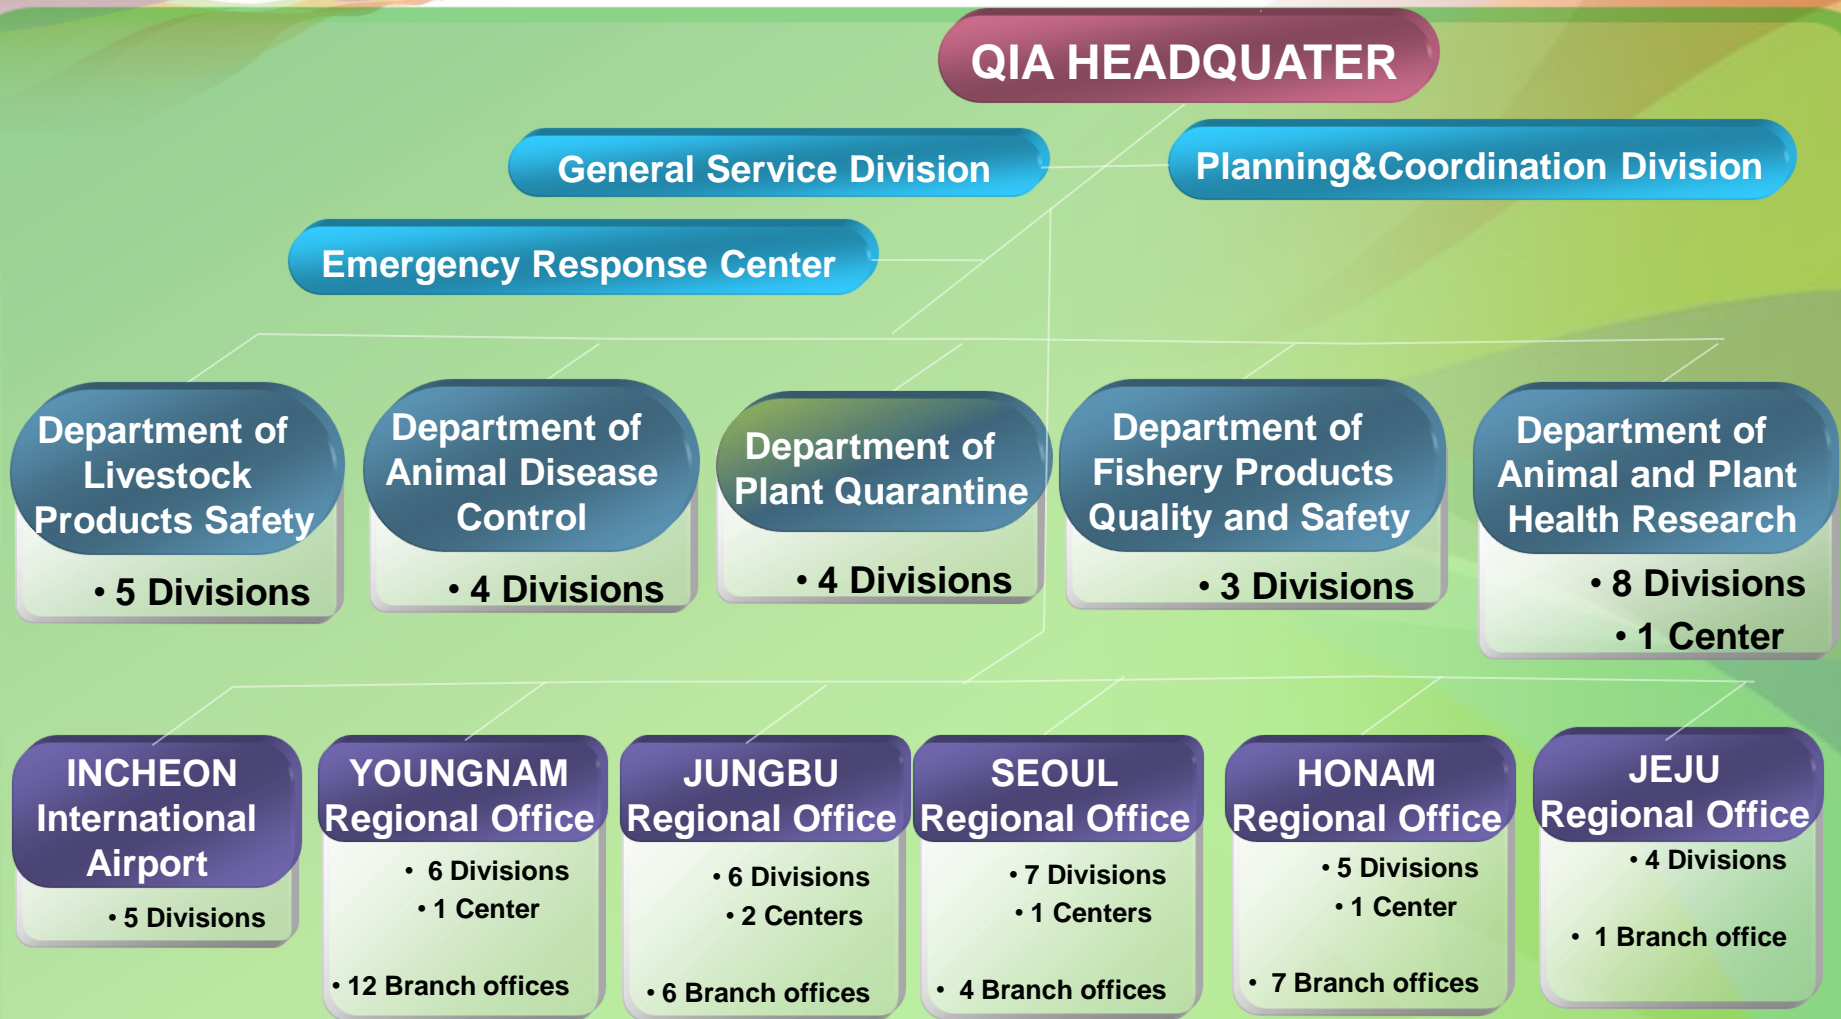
QIA HEADQUATER

General Service Division

Planning&Coordination Division

Emergency Response Center

Department of Livestock Products Safety
• 5 Divisions

Department of Animal Disease Control
• 4 Divisions

Department of Plant Quarantine
• 4 Divisions

Department of Fishery Products Quality and Safety
• 3 Divisions

Department of Animal and Plant Health Research
• 8 Divisions
• 1 Center

INCHEON International Airport
• 5 Divisions

YOUNGNAM Regional Office
• 6 Divisions
• 1 Center
• 12 Branch offices

JUNGBU Regional Office
• 6 Divisions
• 2 Centers
• 6 Branch offices

SEOUL Regional Office
• 7 Divisions
• 1 Centers
• 4 Branch offices

HONAM Regional Office
• 5 Divisions
• 1 Center
• 7 Branch offices

JEJU Regional Office
• 4 Divisions
• 1 Branch office